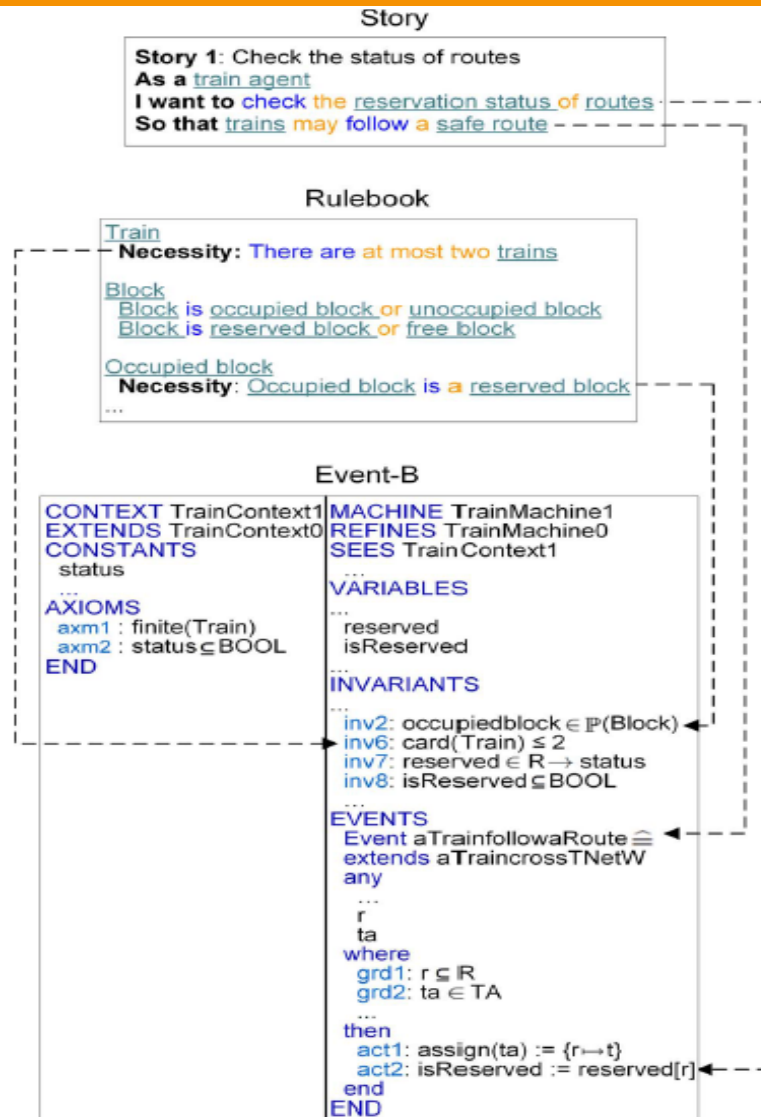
Story

**Story 1**: Check the status of routes
**As a** train agent
**I want to** check the reservation status of routes
**So that** trains may follow a safe route

Rulebook

Train
**Necessity:** There are at most two trains

Block
Block is occupied block or unoccupied block
Block is reserved block or free block

Occupied block
**Necessity**: Occupied block is a reserved block
...

Event-B

CONTEXT TrainContext1
EXTENDS TrainContext0
CONSTANTS
status
...
AXIOMS
axm1 : finite(Train)
axm2 : status $\subseteq$ BOOL
END

MACHINE TrainMachine1
REFINES TrainMachine0
SEES TrainContext1
...
VARIABLES
...
reserved
isReserved
...
INVARIANTS
...
inv2: occupiedblock $\in \mathbb{P}$(Block)
inv6: card(Train) $\leq 2$
inv7: reserved $\in$ R $\rightarrow$ status
inv8: isReserved $\subseteq$ BOOL
...
EVENTS
Event aTrainfollowaRoute $\widehat{=}$
extends aTraincrossTNetW
any
...
r
ta
where
grd1: r $\subseteq$ R
grd2: ta $\in$ TA
...
then
act1: assign(ta) := {r$\mapsto$t}
act2: isReserved := reserved[r]
end
END